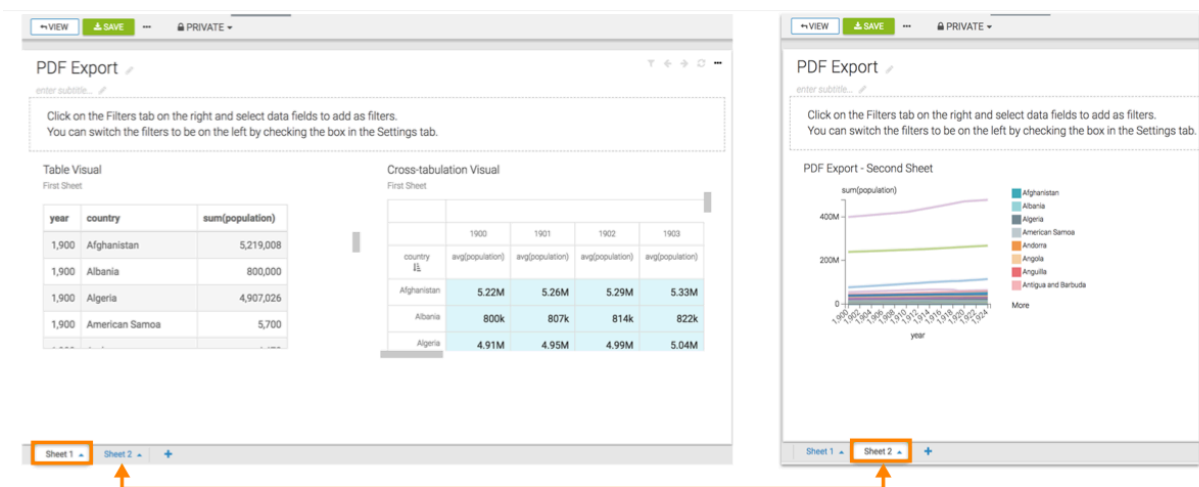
VIEW SAVE ··· PRIVATE

PDF Export

enter subtitle...

Click on the Filters tab on the right and select data fields to add as filters.
You can switch the filters to be on the left by checking the box in the Settings tab.

Table Visual
First Sheet

| year | country | sum(population) |
|---|---|---|
| 1,900 | Afghanistan | 5,219,008 |
| 1,900 | Albania | 800,000 |
| 1,900 | Algeria | 4,907,026 |
| 1,900 | American Samoa | 5,700 |

Cross-tabulation Visual
First Sheet

| | 1900 | 1901 | 1902 | 1903 |
|---|---|---|---|---|
| country | avg(population) | avg(population) | avg(population) | avg(population) |
| Afghanistan | 5.22M | 5.26M | 5.29M | 5.33M |
| Albania | 800k | 807k | 814k | 822k |
| Algeria | 4.91M | 4.95M | 4.99M | 5.04M |

Sheet 1 Sheet 2 +

VIEW SAVE ··· PRIVATE

PDF Export

enter subtitle...

Click on the Filters tab on the right and select data fields to add as filters.
You can switch the filters to be on the left by checking the box in the Settings tab.

PDF Export - Second Sheet

sum(population)
400M
200M
0
1,900 1,902 1,904 1,906 1,908 1,910 1,912 1,914 1,916 1,918 1,920 1,922 1,924
year

Afghanistan
Albania
Algeria
American Samoa
Andorra
Angola
Anguilla
Antigua and Barbuda
More

Sheet 1 Sheet 2 +